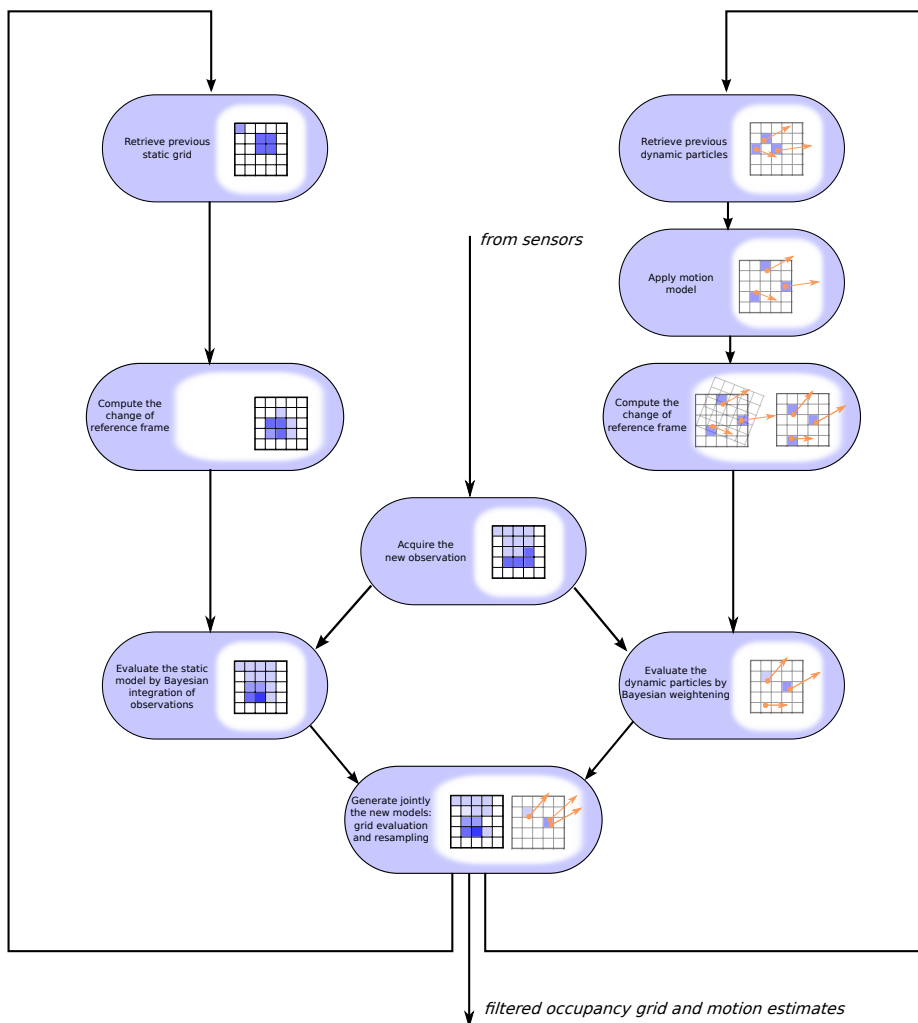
Retrieve previous static grid

Retrieve previous dynamic particles

from sensors

Apply motion model

Compute the change of reference frame

Compute the change of reference frame

Acquire the new observation

Evaluate the static model by Bayesian integration of observations

Evaluate the dynamic particles by Bayesian weightening

Generate jointly the new models: grid evaluation and resampling

filtered occupancy grid and motion estimates